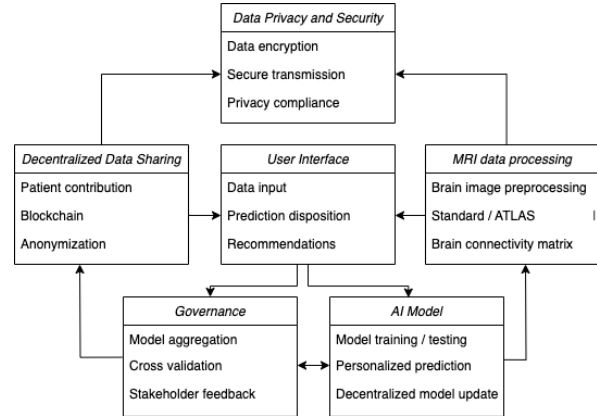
Data Privacy and Security
Data encryption
Secure transmission
Privacy compliance

Decentralized Data Sharing
Patient contribution
Blockchain
Anonymization

User Interface
Data input
Prediction disposition
Recommendations

MRI data processing
Brain image preprocessing
Standard / ATLAS
Brain connectivity matrix

Governance
Model aggregation
Cross validation
Stakeholder feedback

AI Model
Model training / testing
Personalized prediction
Decentralized model update